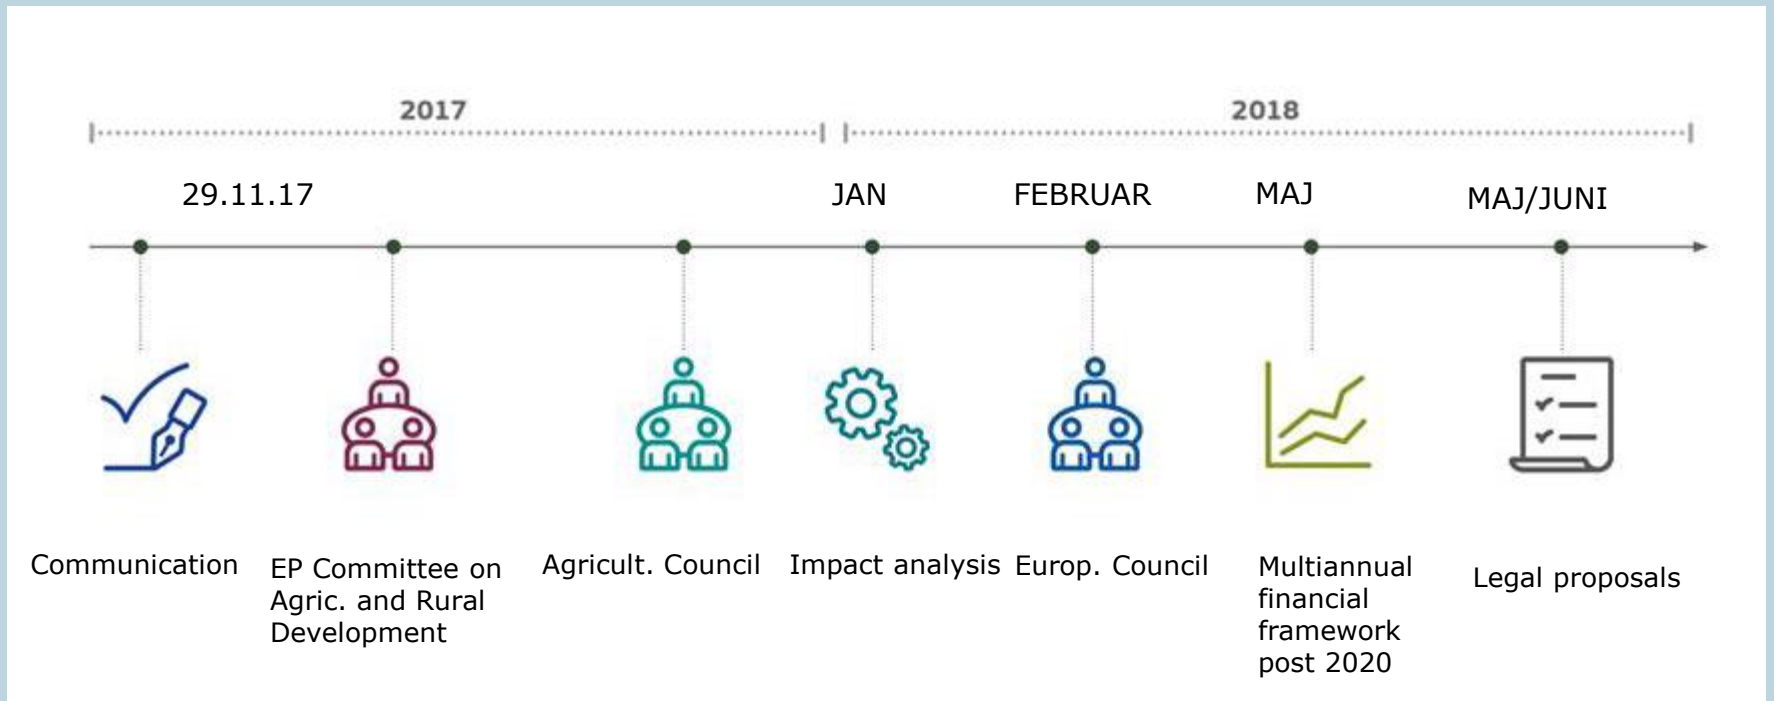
2017

2018

29.11.17

JAN

FEBRUAR

MAJ

MAJ/JUNI

Communication

EP Committee on Agric. and Rural Development

Agricult. Council

Impact analysis

Europ. Council

Multiannual financial framework post 2020

Legal proposals